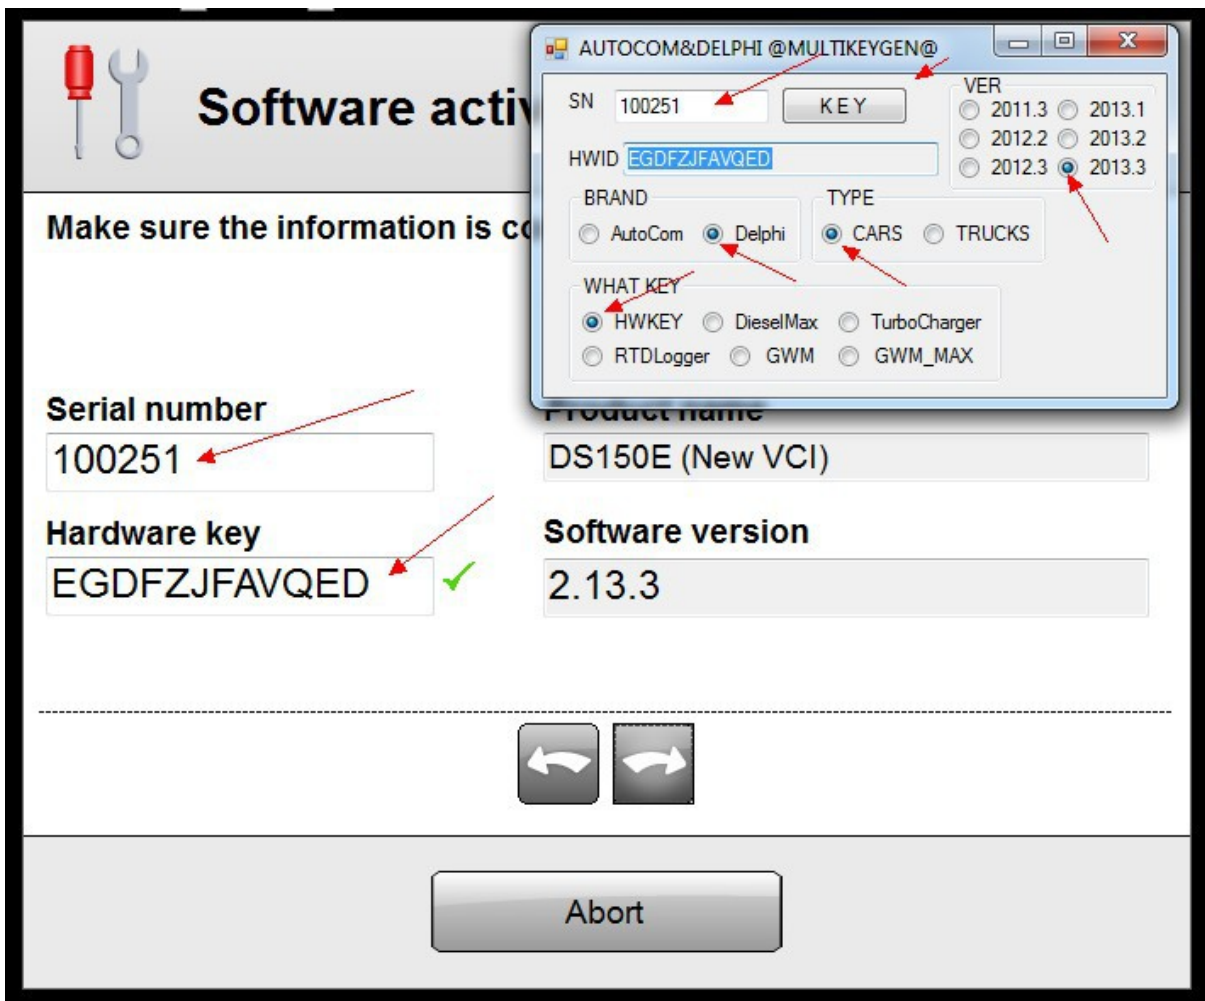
Software activ

AUTOCOM&DELPHI @MULTIKEYGEN@

SN 100251 KEY

HWID EGDFZJFAVQED

VER
2011.3 2013.1
2012.2 2013.2
2012.3 2013.3

BRAND
AutoCom Delphi

TYPE
CARS TRUCKS

WHAT KEY
HWKEY DieselMax TurboCharger
RTDLogger GWM GWM_MAX

Make sure the information is co

Serial number
100251

Product name
DS150E (New VCI)

Hardware key
EGDFZJFAVQED

Software version
2.13.3

Abort